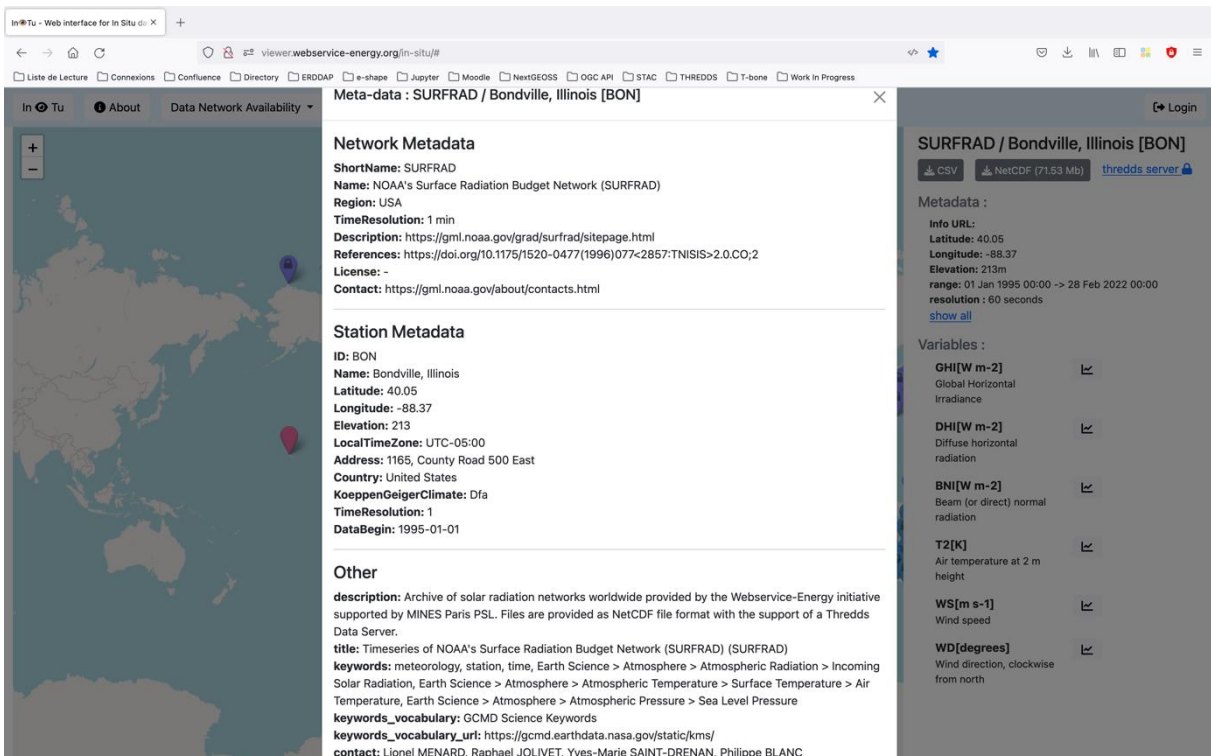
In Tu - Web interface for In Situ da ×

viewer.webservice-energy.org/in-situ/#

Liste de Lecture Connexions Confluence Directory ERDDAP e-shape Jupyter Moodle NextGEOSS OGC API STAC THREDDS T-bone Work In Progress

In Tu About Data Network Availability

Login

+
−

Meta-data : SURFRAD / Bondville, Illinois [BON]

×

Network Metadata

ShortName: SURFRAD
Name: NOAA's Surface Radiation Budget Network (SURFRAD)
Region: USA
TimeResolution: 1 min
Description: https://gml.noaa.gov/grad/surfrad/sitepage.html
References: https://doi.org/10.1175/1520-0477(1996)077<2857:TNISIS>2.0.CO;2
License: -
Contact: https://gml.noaa.gov/about/contacts.html

Station Metadata

ID: BON
Name: Bondville, Illinois
Latitude: 40.05
Longitude: -88.37
Elevation: 213
LocalTimeZone: UTC-05:00
Address: 1165, County Road 500 East
Country: United States
KoeppenGeigerClimate: Dfa
TimeResolution: 1
DataBegin: 1995-01-01

Other

description: Archive of solar radiation networks worldwide provided by the Webservice-Energy initiative supported by MINES Paris PSL. Files are provided as NetCDF file format with the support of a Thredds Data Server.
title: Timeseries of NOAA's Surface Radiation Budget Network (SURFRAD) (SURFRAD)
keywords: meteorology, station, time, Earth Science > Atmosphere > Atmospheric Radiation > Incoming Solar Radiation, Earth Science > Atmosphere > Atmospheric Temperature > Surface Temperature > Air Temperature, Earth Science > Atmosphere > Atmospheric Pressure > Sea Level Pressure
keywords_vocabulary: GCMD Science Keywords
keywords_vocabulary_url: https://gcmd.earthdata.nasa.gov/static/kms/
contact: Lionel MENARD, Raphael JOLIVET, Yves-Marie SAINT-DRENAN, Philippe BLANC

SURFRAD / Bondville, Illinois [BON]

CSV NetCDF (71.53 Mb) thredds server

Metadata :

Info URL:
Latitude: 40.05
Longitude: -88.37
Elevation: 213m
range: 01 Jan 1995 00:00 -> 28 Feb 2022 00:00
resolution : 60 seconds
show all

Variables :

GHI[W m-2]
Global Horizontal Irradiance

DHI[W m-2]
Diffuse horizontal radiation

BNI[W m-2]
Beam (or direct) normal radiation

T2[K]
Air temperature at 2 m height

WS[m s-1]
Wind speed

WD[degrees]
Wind direction, clockwise from north